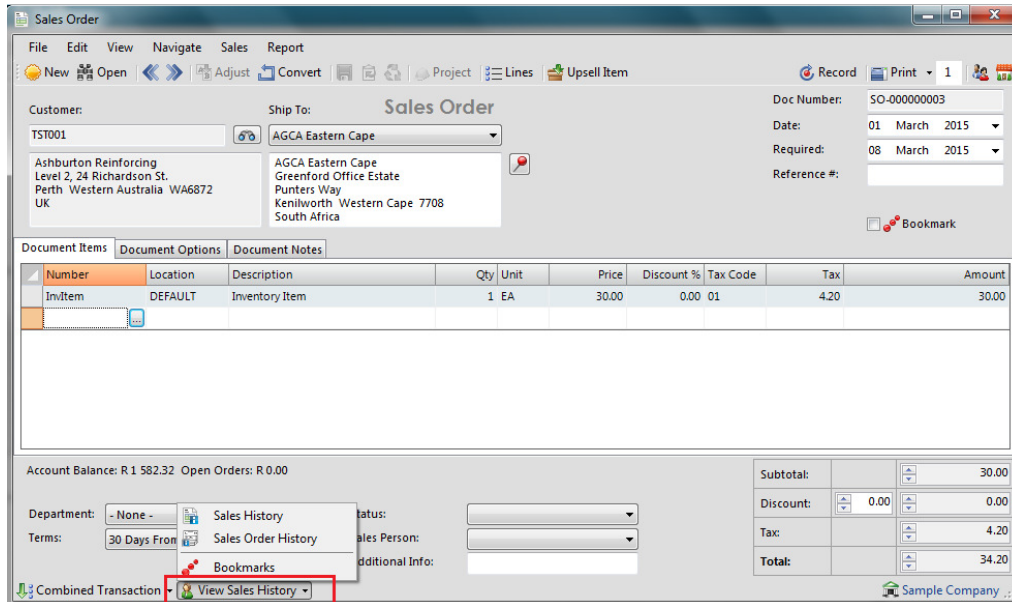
Sales Order

File Edit View Navigate Sales Report

New Open Adjust Convert Project Lines Upsell Item Record Print 1

Customer: Ship To: Sales Order

TST001

AGCA Eastern Cape

Ashburton Reinforcing
Level 2, 24 Richardson St.
Perth Western Australia WA6872
UK

AGCA Eastern Cape
Greenford Office Estate
Punters Way
Kenilworth Western Cape 7708
South Africa

Doc Number: SO-000000003
Date: 01 March 2015
Required: 08 March 2015
Reference #:

Bookmark

Document Items | Document Options | Document Notes

| Number | Location | Description | Qty | Unit | Price | Discount % | Tax Code | Tax | Amount |
|---|---|---|---|---|---|---|---|---|---|
| InvItem | DEFAULT | Inventory Item | 1 | EA | 30.00 | 0.00 | 01 | 4.20 | 30.00 |

Account Balance: R 1 582.32 Open Orders: R 0.00

Department: - None -
Terms: 30 Days From

Sales History
Sales Order History
Bookmarks

Status:
Sales Person:
Additional Info:

| Subtotal: | | 30.00 |
|---|---|---|
| Discount: | 0.00 | 0.00 |
| Tax: | | 4.20 |
| Total: | | 34.20 |

Combined Transaction View Sales History Sample Company